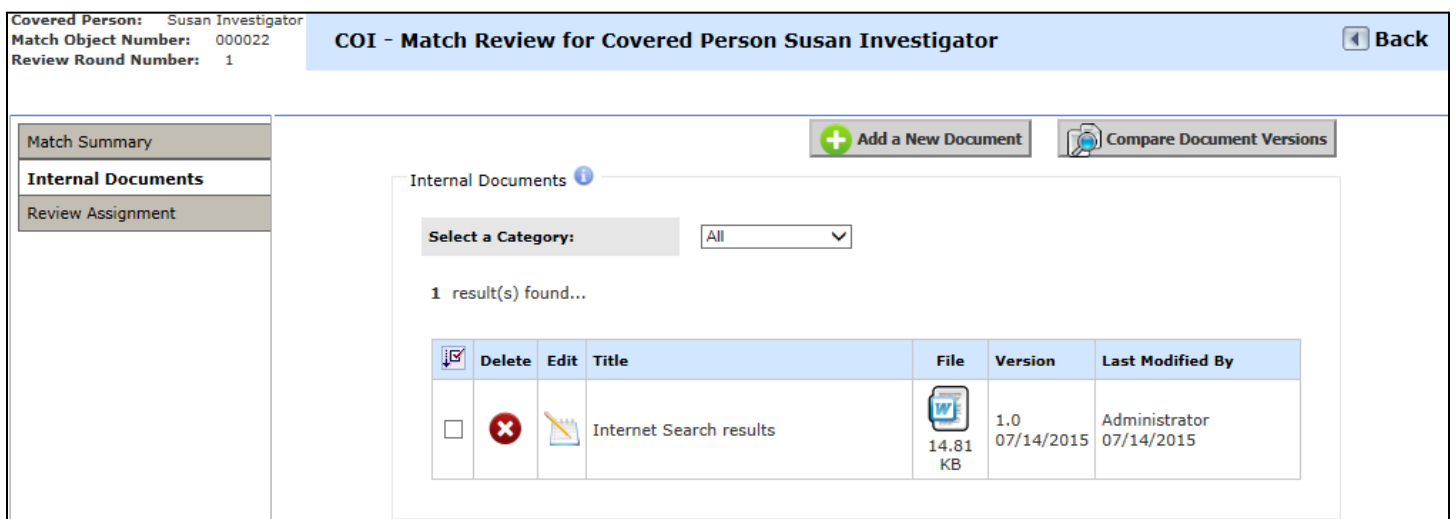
Covered Person: Susan Investigator
Match Object Number: 000022
Review Round Number: 1

COI - Match Review for Covered Person Susan Investigator

Back

Match Summary
Internal Documents
Review Assignment

Add a New Document
Compare Document Versions

Internal Documents

Select a Category: All

1 result(s) found...

| | Delete | Edit | Title | File | Version | Last Modified By |
|---|---|---|---|---|---|---|
| | | | Internet Search results | 14.81 KB | 1.0 07/14/2015 | Administrator 07/14/2015 |